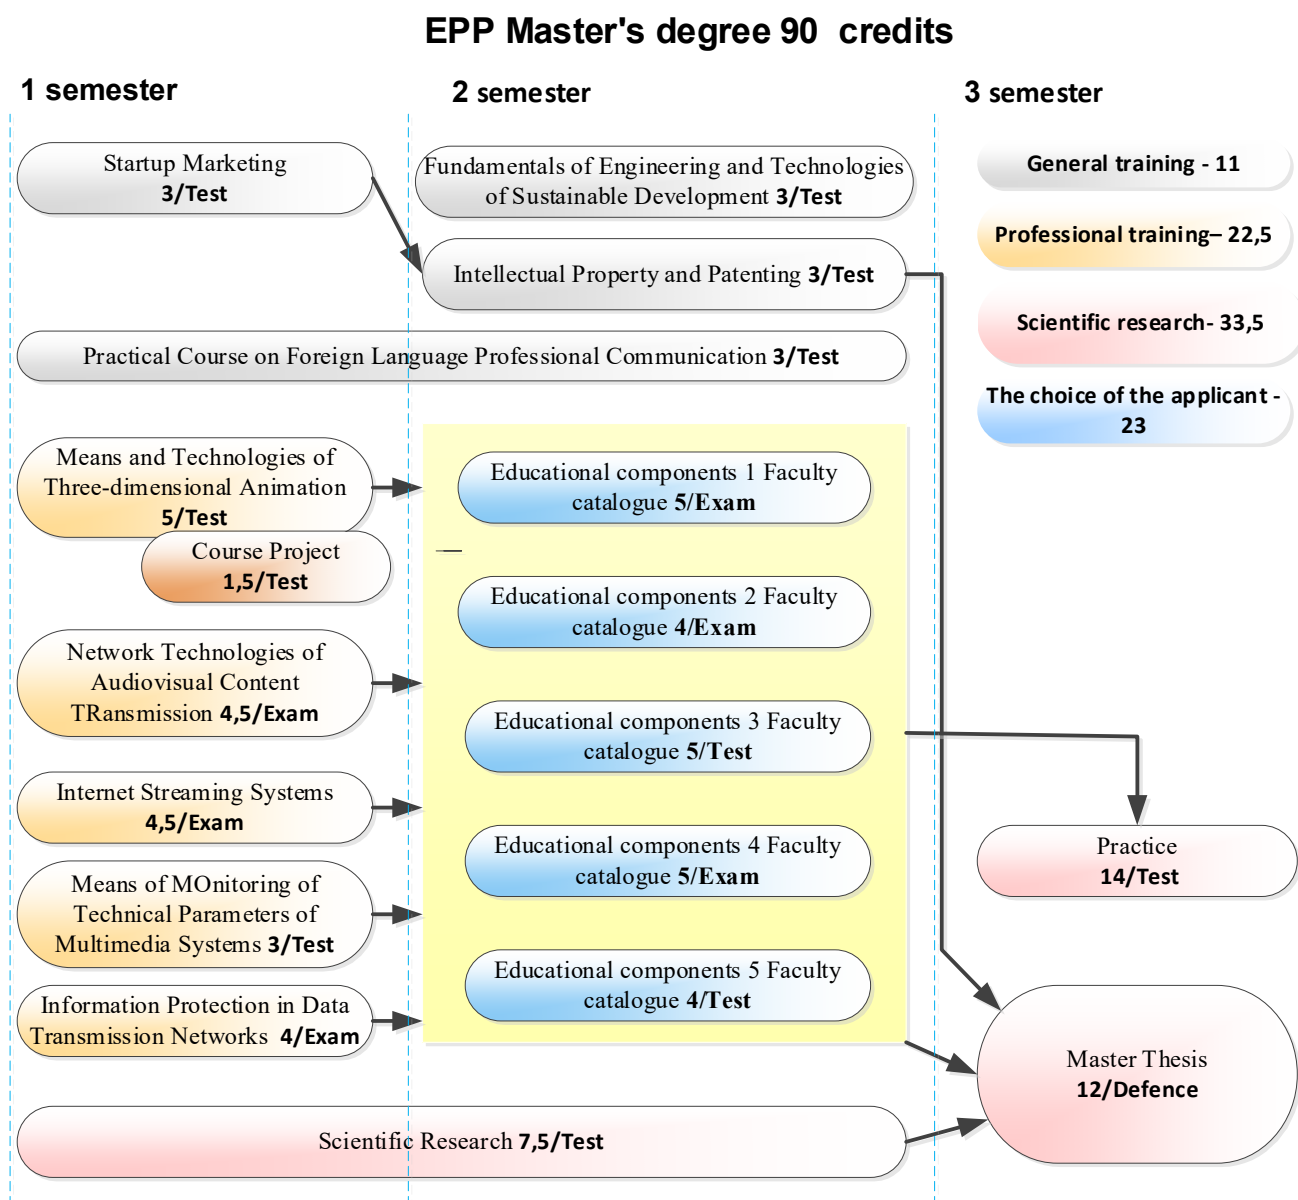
EPP Master's degree 90 credits

1 semester

2 semester

3 semester

Startup Marketing 3/Test

Fundamentals of Engineering and Technologies of Sustainable Development 3/Test

General training - 11

Professional training– 22,5

Intellectual Property and Patenting 3/Test

Scientific research- 33,5

Practical Course on Foreign Language Professional Communication 3/Test

The choice of the applicant - 23

Means and Technologies of Three-dimensional Animation 5/Test

Educational components 1 Faculty catalogue 5/Exam

Course Project 1,5/Test

Educational components 2 Faculty catalogue 4/Exam

Network Technologies of Audiovisual Content TRansmission 4,5/Exam

Educational components 3 Faculty catalogue 5/Test

Internet Streaming Systems 4,5/Exam

Practice 14/Test

Educational components 4 Faculty catalogue 5/Exam

Means of MOnitoring of Technical Parameters of Multimedia Systems 3/Test

Educational components 5 Faculty catalogue 4/Test

Information Protection in Data Transmission Networks 4/Exam

Master Thesis 12/Defence

Scientific Research 7,5/Test